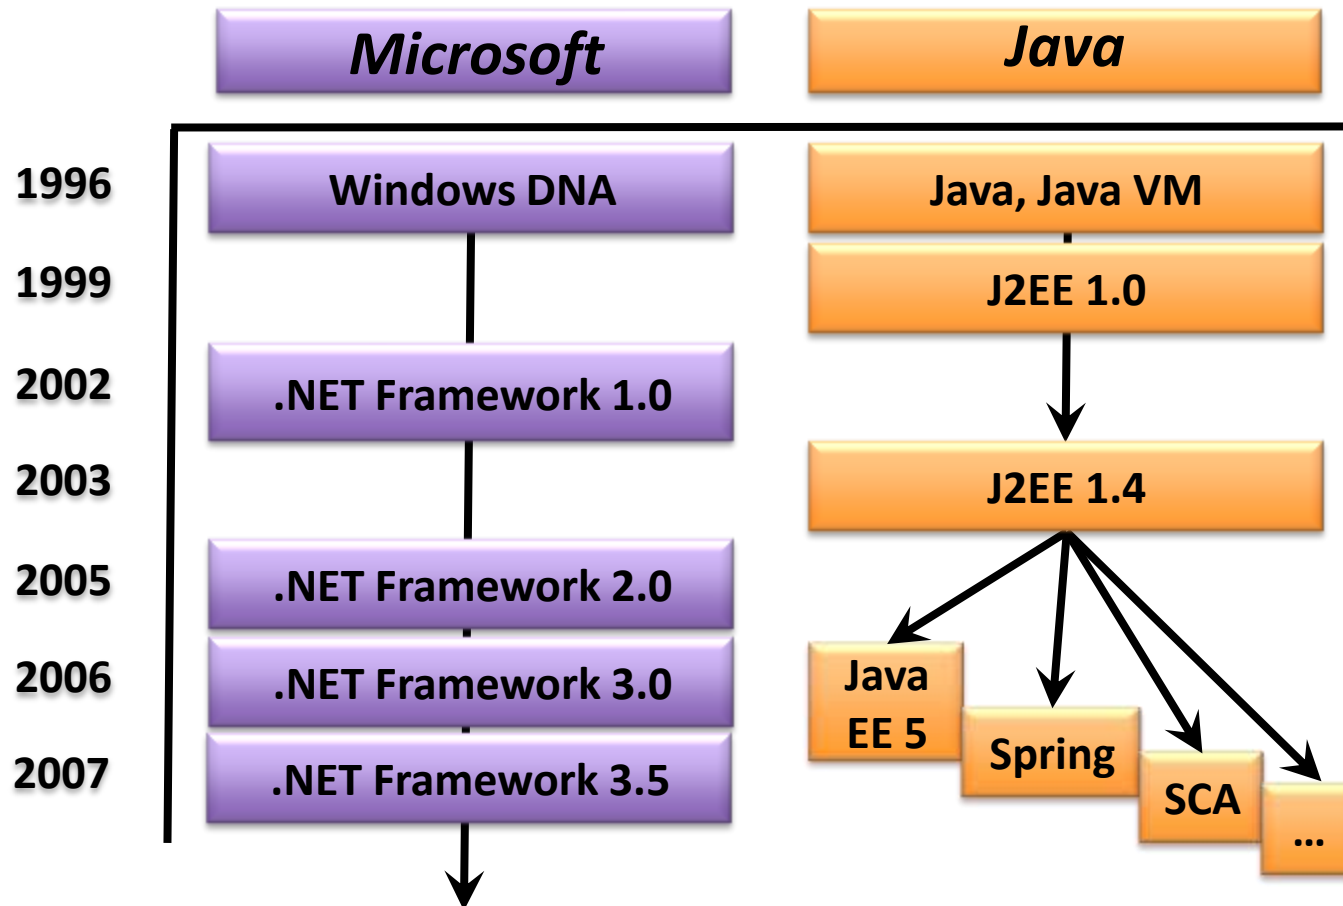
Microsoft

Java

1996

Windows DNA

Java, Java VM

1999

J2EE 1.0

2002

.NET Framework 1.0

2003

J2EE 1.4

2005

.NET Framework 2.0

2006

.NET Framework 3.0

Java EE 5

2007

.NET Framework 3.5

Spring

SCA

...